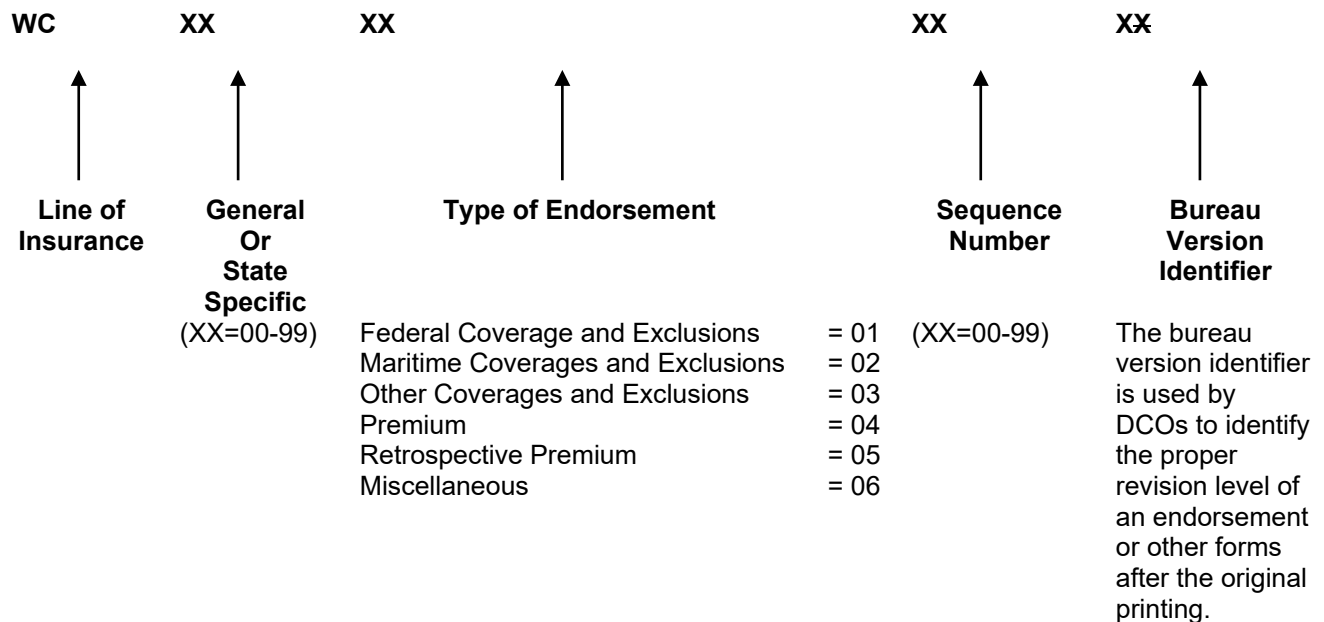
WC XX XX XX XX

Line of Insurance

General Or State Specific
(XX=00-99)

Type of Endorsement

Federal Coverage and Exclusions = 01
Maritime Coverages and Exclusions = 02
Other Coverages and Exclusions = 03
Premium = 04
Retrospective Premium = 05
Miscellaneous = 06

Sequence Number
(XX=00-99)

Bureau Version Identifier

The bureau version identifier is used by DCOs to identify the proper revision level of an endorsement or other forms after the original printing.